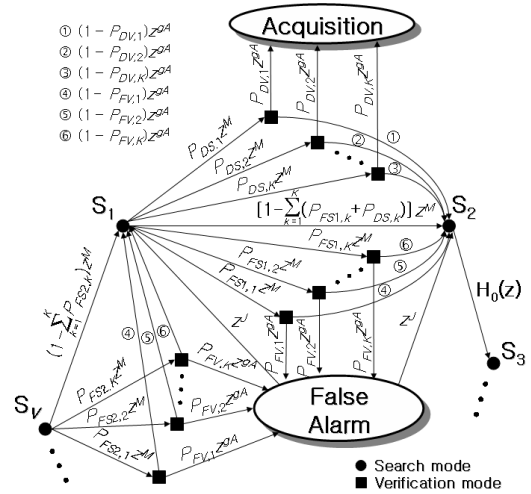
① $(1-P_{DV,1})z^{\varphi A}$
② $(1-P_{DV,2})z^{\varphi A}$
③ $(1-P_{DV,K})z^{\varphi A}$
④ $(1-P_{FV,1})z^{\varphi A}$
⑤ $(1-P_{FV,2})z^{\varphi A}$
⑥ $(1-P_{FV,K})z^{\varphi A}$

Acquisition

$P_{DV,1}z^{\varphi A}$
$P_{DV,2}z^{\varphi A}$
$P_{DV,K}z^{\varphi A}$

$P_{DS,1}z^{M}$
$P_{DS,2}z^{M}$
$P_{DS,K}z^{M}$

①
③

$S_1$
$S_2$

$[1-\sum_{k=1}^{K}(P_{FS1,k}+P_{DS,k})]z^{M}$

$P_{FS1,K}z^{M}$
$P_{FS1,2}z^{M}$
$P_{FS1,1}z^{M}$

⑥
⑤
④

$H_0(z)$

$S_3$

$(1-\sum_{k=1}^{K}P_{FS2,k})z^{M}$

$z^{J}$
$z^{J}$

$P_{FV,1}z^{\varphi A}$
$P_{FV,2}z^{\varphi A}$
$P_{FV,K}z^{\varphi A}$

④ ⑤ ⑥

$P_{FS2,K}z^{M}$
$P_{FS2,2}z^{M}$
$P_{FS2,1}z^{M}$

$P_{FV,K}z^{\varphi A}$
$P_{FV,2}z^{\varphi A}$
$P_{FV,1}z^{\varphi A}$

$S_V$

False Alarm

● Search mode
■ Verification mode